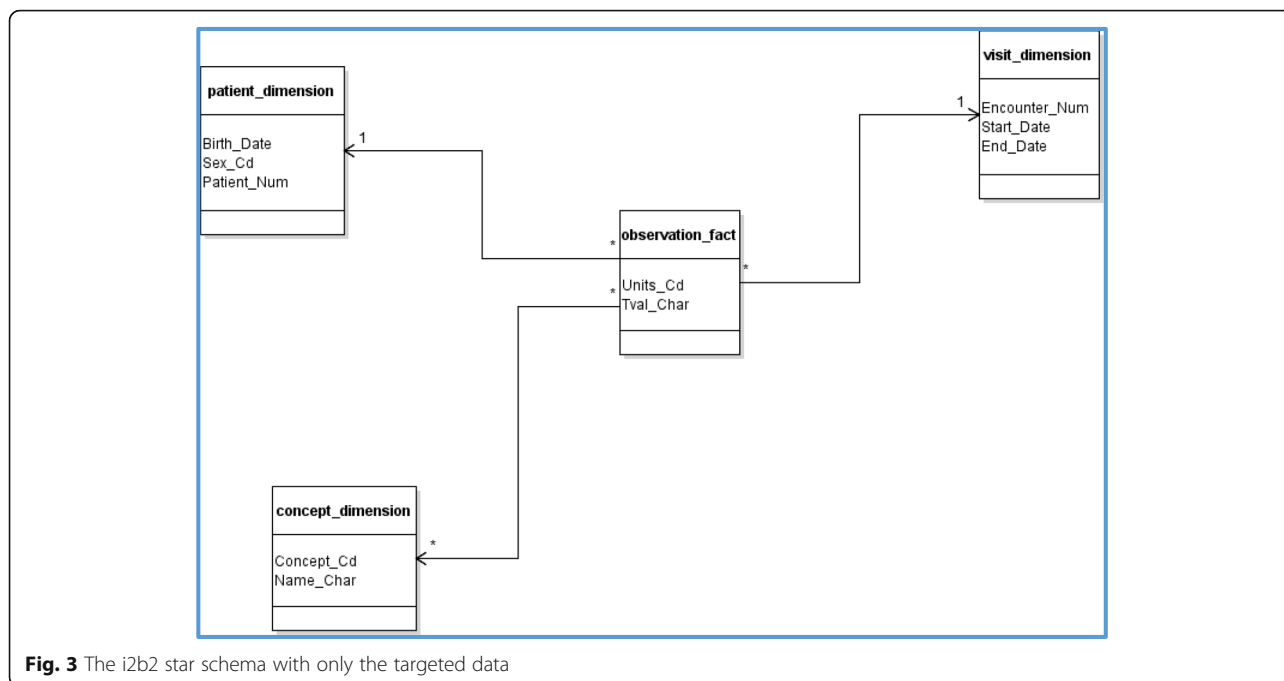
visit_dimension

Encounter_Num
Start_Date
End_Date

patient_dimension

Birth_Date
Sex_Cd
Patient_Num

1

1

observation_fact

*

Units_Cd
Tval_Char

*

*

concept_dimension

Concept_Cd
Name_Char

*

**Fig. 3** The i2b2 star schema with only the targeted data